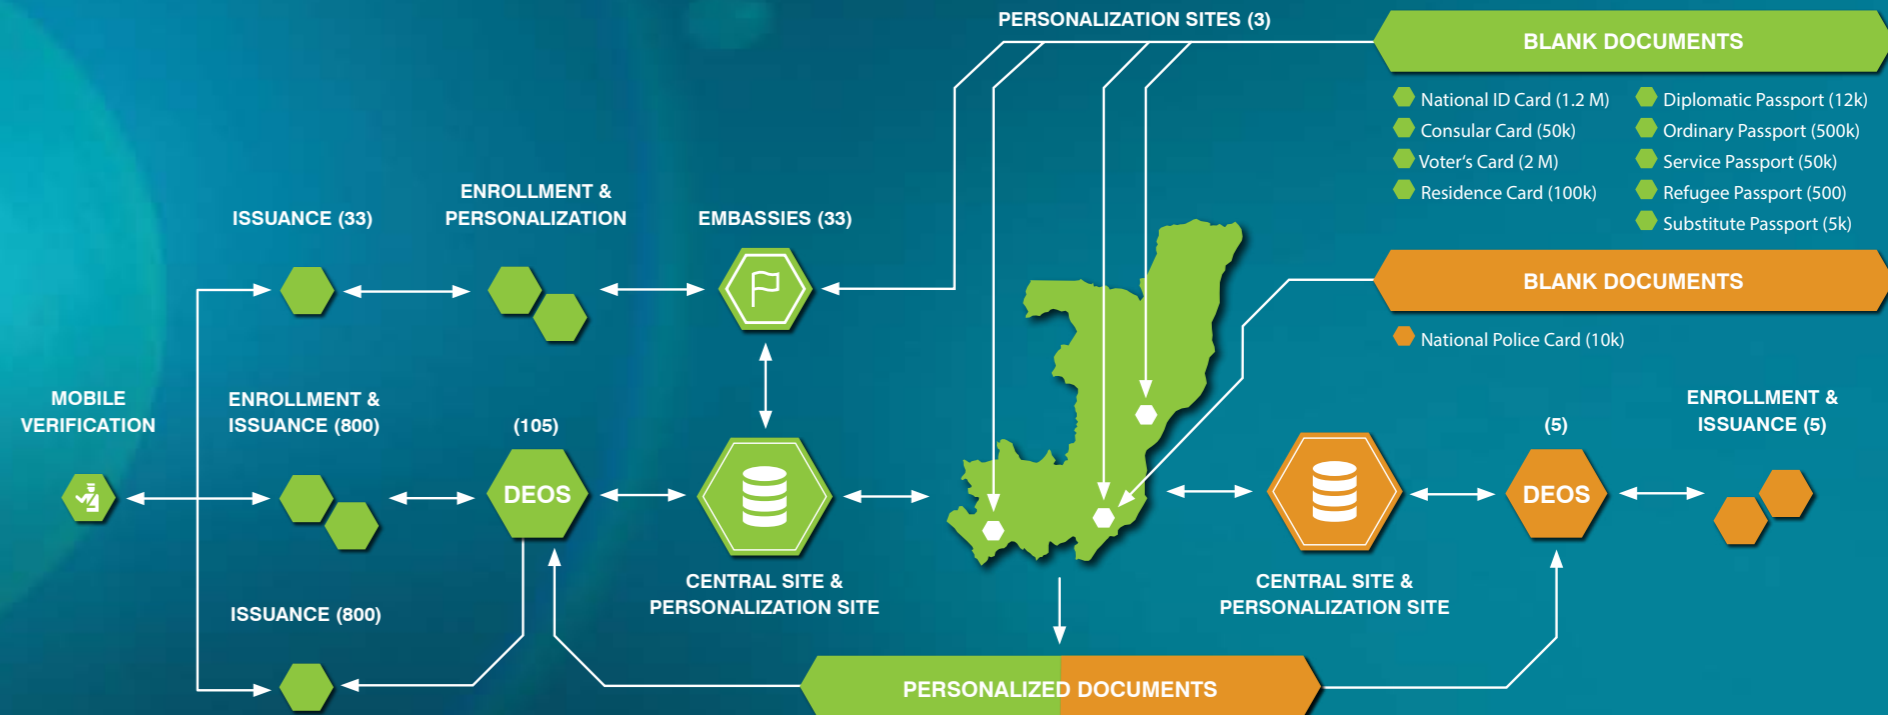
PERSONALIZATION SITES (3)

BLANK DOCUMENTS

National ID Card (1.2 M)
Consular Card (50k)
Voter's Card (2 M)
Residence Card (100k)

Diplomatic Passport (12k)
Ordinary Passport (500k)
Service Passport (50k)
Refugee Passport (500)
Substitute Passport (5k)

BLANK DOCUMENTS

National Police Card (10k)

ISSUANCE (33)

ENROLLMENT & PERSONALIZATION

EMBASSIES (33)

MOBILE VERIFICATION

ENROLLMENT & ISSUANCE (800)

(105)

DEOS

CENTRAL SITE & PERSONALIZATION SITE

ISSUANCE (800)

(5)

DEOS

ENROLLMENT & ISSUANCE (5)

CENTRAL SITE & PERSONALIZATION SITE

PERSONALIZED DOCUMENTS